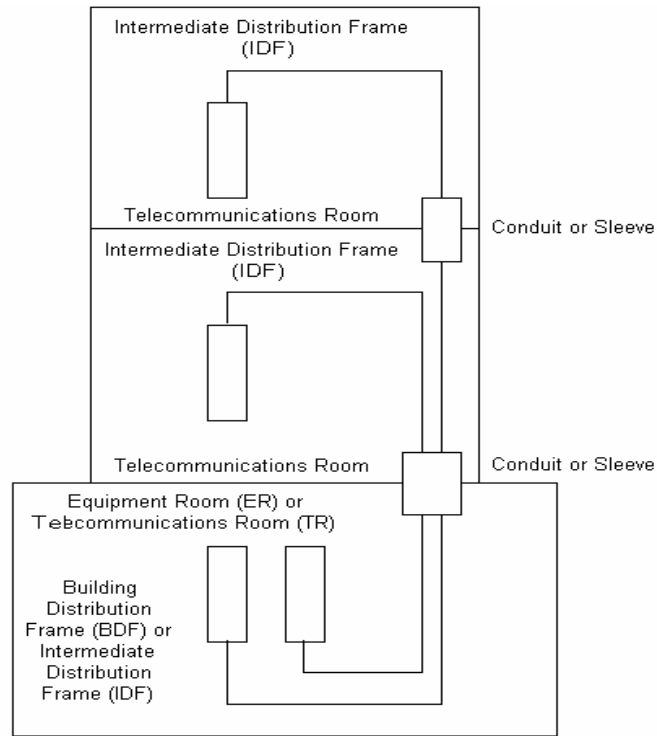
Intermediate Distribution Frame (IDF)

Telecommunications Room

Conduit or Sleeve

Intermediate Distribution Frame (IDF)

Telecommunications Room

Conduit or Sleeve

Equipment Room (ER) or Telecommunications Room (TR)

Building Distribution Frame (BDF) or Intermediate Distribution Frame (IDF)